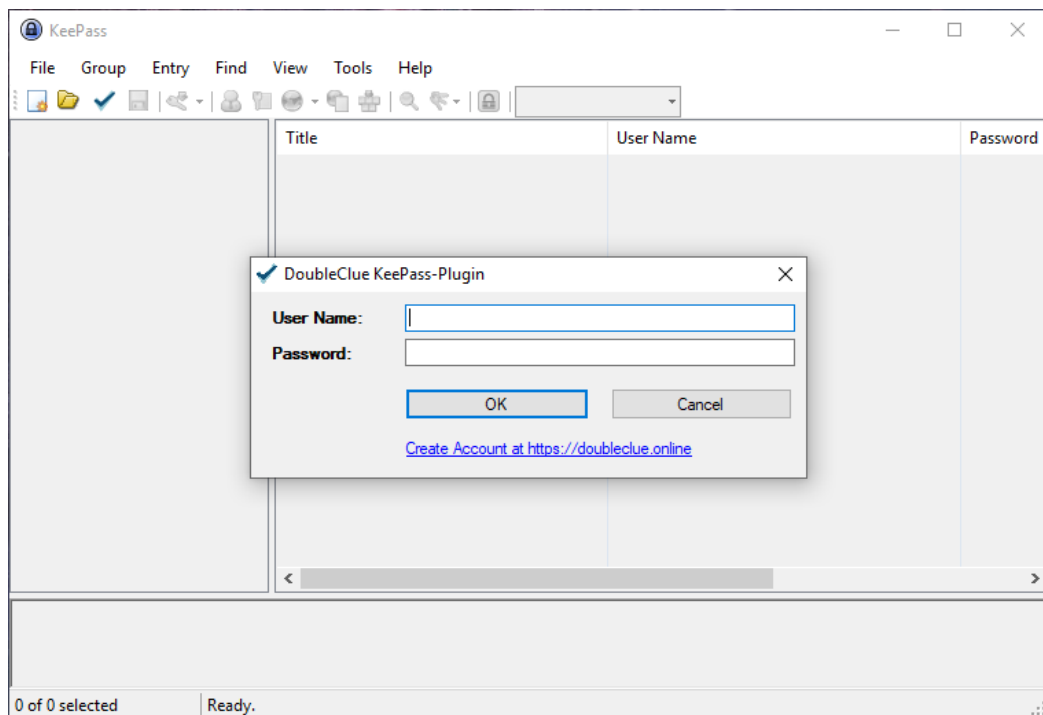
KeePass

File Group Entry Find View Tools Help

| Title | User Name | Password |
|---|---|---|

DoubleClue KeePass-Plugin

User Name:

Password:

OK Cancel

Create Account at https://doubleclue.online

0 of 0 selected Ready.